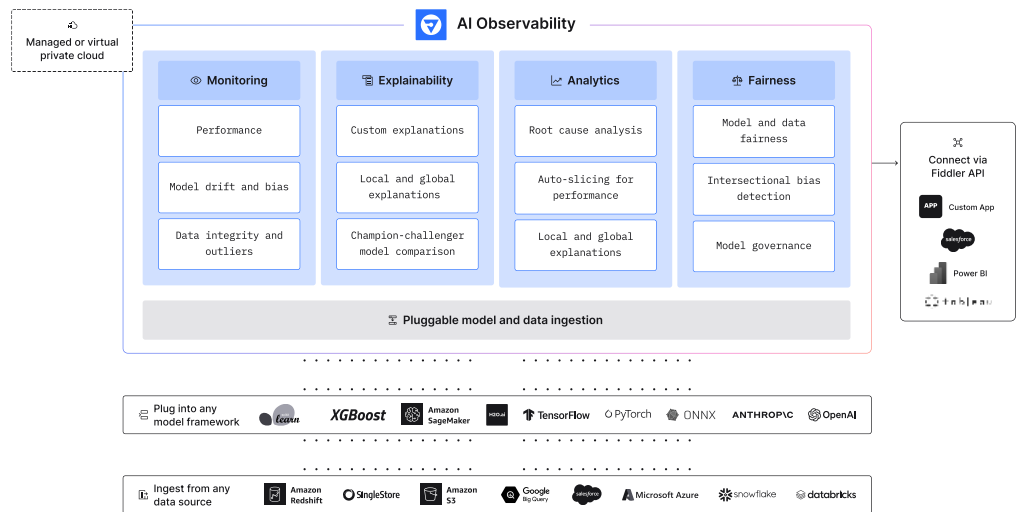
Managed or virtual private cloud

AI Observability

Monitoring

Performance

Model drift and bias

Data integrity and outliers

Explainability

Custom explanations

Local and global explanations

Champion-challenger model comparison

Analytics

Root cause analysis

Auto-slicing for performance

Local and global explanations

Fairness

Model and data fairness

Intersectional bias detection

Model governance

Pluggable model and data ingestion

Connect via Fiddler API

APP Custom App

salesforce

Power BI

tableau

Plug into any model framework

learn XGBoost Amazon SageMaker H2O.ai TensorFlow PyTorch ONNX ANTHROP\C OpenAI

Ingest from any data source

Amazon Redshift SingleStore Amazon S3 Google Big Query salesforce Microsoft Azure snowflake databricks